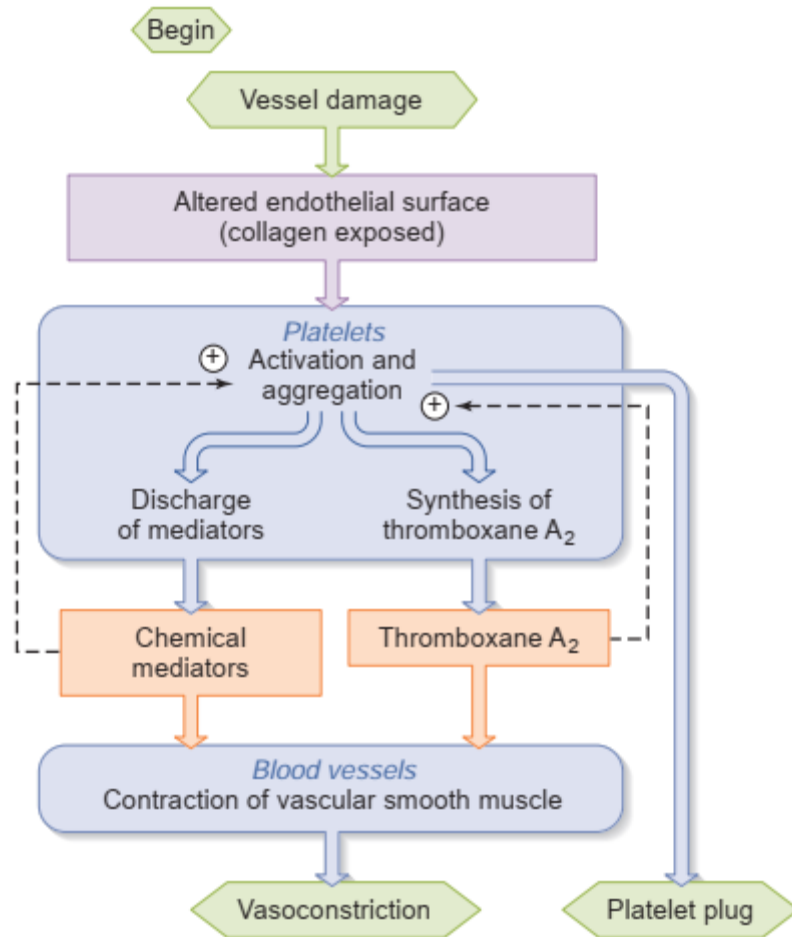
Begin

Vessel damage

Altered endothelial surface (collagen exposed)

Platelets

+ Activation and aggregation

+

Discharge of mediators

Synthesis of thromboxane $A_2$

Chemical mediators

Thromboxane $A_2$

Blood vessels

Contraction of vascular smooth muscle

Vasoconstriction

Platelet plug